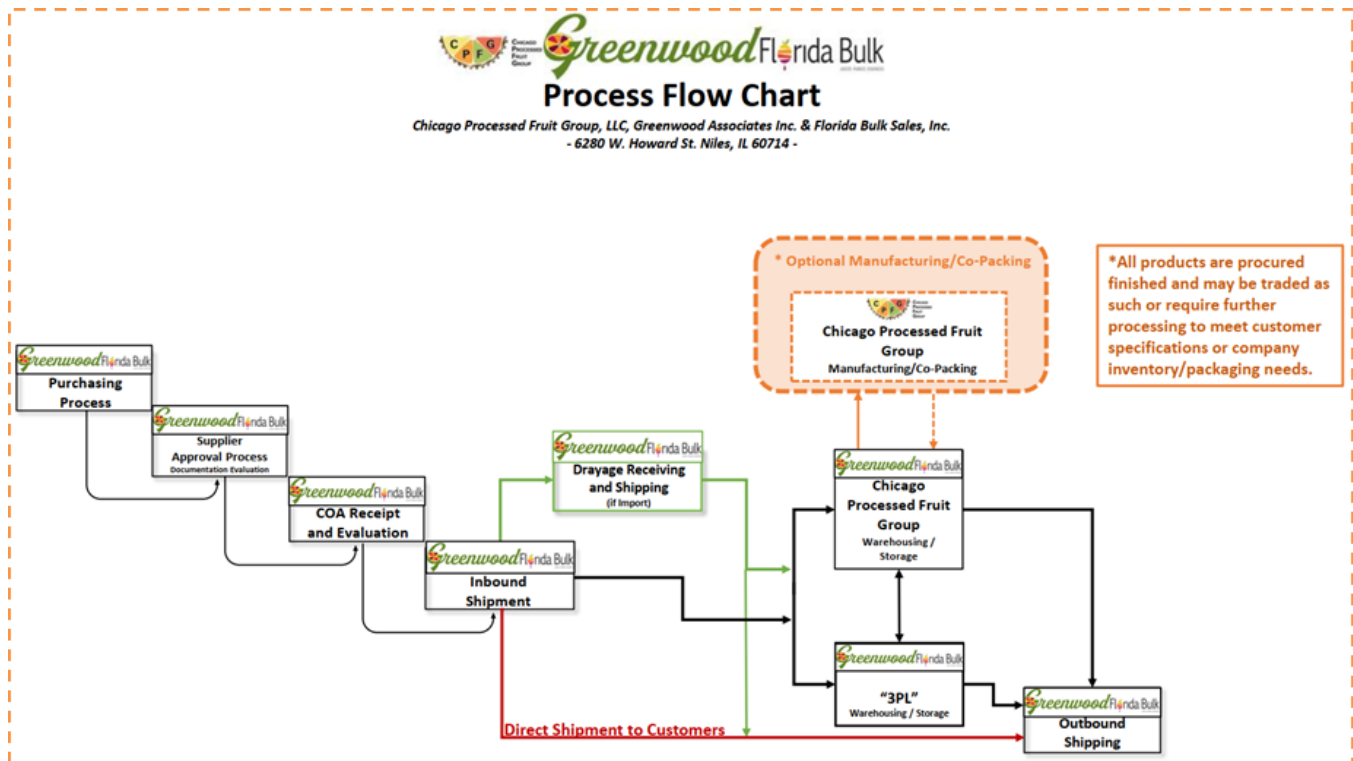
CPFG Chicago Processed Fruit Group Greenwood Florida Bulk

Process Flow Chart

Chicago Processed Fruit Group, LLC, Greenwood Associates Inc. & Florida Bulk Sales, Inc.
- 6280 W. Howard St. Niles, IL 60714 -

* Optional Manufacturing/Co-Packing

CPFG Chicago Processed Fruit Group
Chicago Processed Fruit Group
Manufacturing/Co-Packing

*All products are procured finished and may be traded as such or require further processing to meet customer specifications or company inventory/packaging needs.

Greenwood Florida Bulk
Purchasing Process

Greenwood Florida Bulk
Supplier Approval Process
Documentation Evaluation

Greenwood Florida Bulk
COA Receipt and Evaluation

Greenwood Florida Bulk
Inbound Shipment

Greenwood Florida Bulk
Drayage Receiving and Shipping
(if Import)

Greenwood Florida Bulk
Chicago Processed Fruit Group
Warehousing / Storage

Greenwood Florida Bulk
"3PL"
Warehousing / Storage

Greenwood Florida Bulk
Outbound Shipping

Direct Shipment to Customers